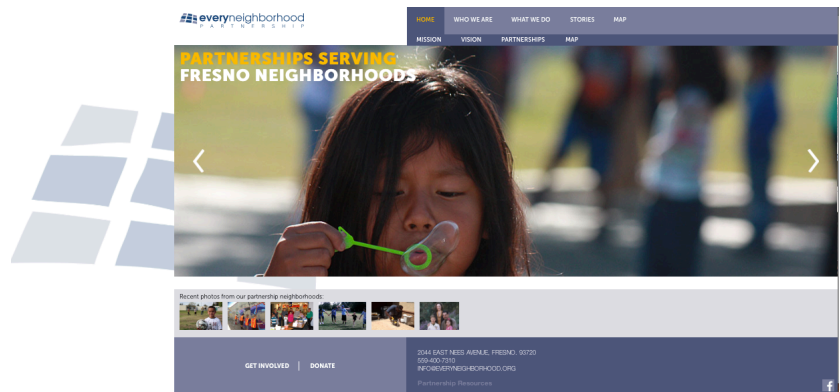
everyneighborhood
PARTNERSHIP

HOME WHO WE ARE WHAT WE DO STORIES MAP
MISSION VISION PARTNERSHIPS MAP

PARTNERSHIPS SERVING
FRESNO NEIGHBORHOODS

Recent photos from our partnership neighborhoods:

GET INVOLVED | DONATE

2044 EAST NEES AVENUE, FRESNO, 93720
559-400-7310
INFO@EVERYNEIGHBORHOOD.ORG
Partnership Resources